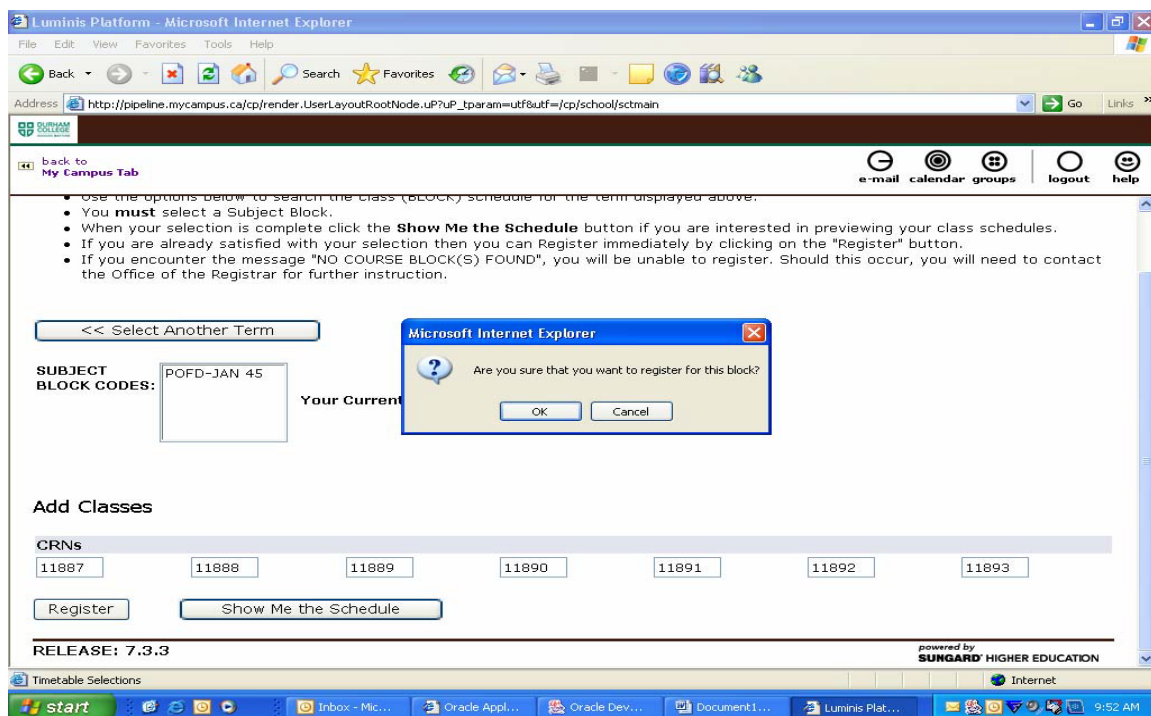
Luminis Platform - Microsoft Internet Explorer

File Edit View Favorites Tools Help

Back Search Favorites

Address http://pipeline.mycampus.ca/cp/render.UserLayoutRootNode.uP?uP_tparam=utf&utf=/cp/school/sctmain Go Links

DURHAM COLLEGE

back to My Campus Tab

e-mail calendar groups logout help

• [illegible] options below to search the class (BLOCK) schedule for the term displayed above.
• You **must** select a Subject Block.
• When your selection is complete click the **Show Me the Schedule** button if you are interested in previewing your class schedules.
• If you are already satisfied with your selection then you can Register immediately by clicking on the "Register" button.
• If you encounter the message "NO COURSE BLOCK(S) FOUND", you will be unable to register. Should this occur, you will need to contact the Office of the Registrar for further instruction.

<< Select Another Term

SUBJECT BLOCK CODES: POFD-JAN 45

Your Current

Microsoft Internet Explorer

Are you sure that you want to register for this block?

OK Cancel

Add Classes

| CRNs | | | | | | |
|---|---|---|---|---|---|---|
| 11887 | 11888 | 11889 | 11890 | 11891 | 11892 | 11893 |

Register Show Me the Schedule

RELEASE: 7.3.3

powered by SUNGARD HIGHER EDUCATION

Timetable Selections Internet

start Inbox - Mic... Oracle Appl... Oracle Dev... Document1... Luminis Plat... 9:52 AM